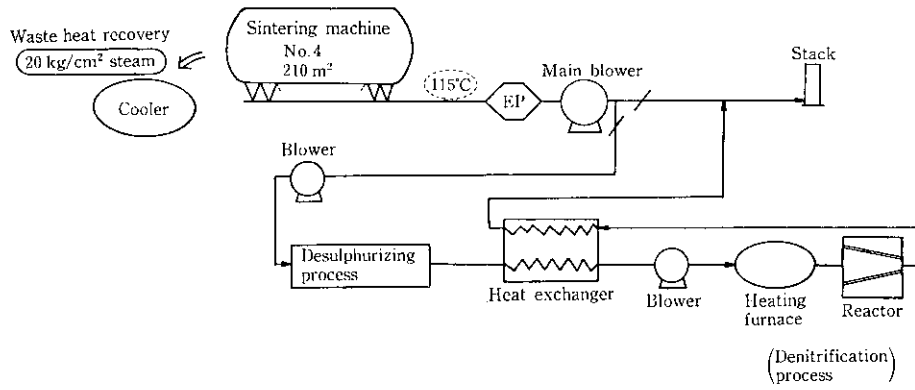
Waste heat recovery
20 kg/cm² steam

Cooler

Sintering machine
No.4
210 m²

115°C

EP

Main blower

Stack

Blower

Desulphurizing process

Heat exchanger

Blower

Heating furnace

Reactor

(Denitrification process)